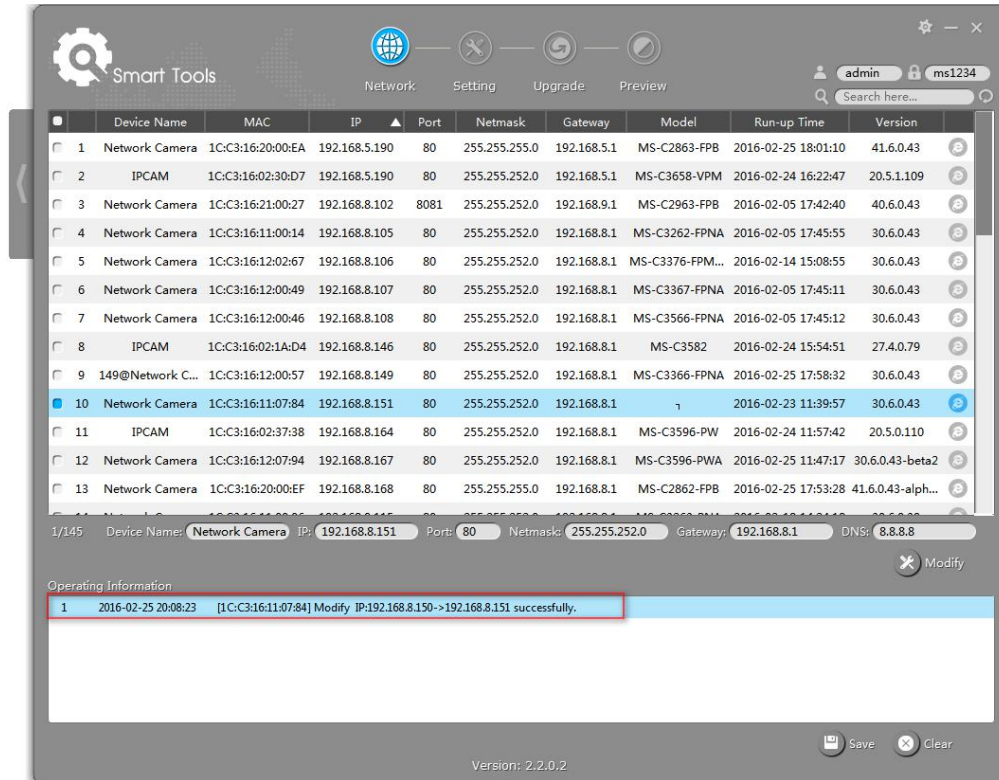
Smart Tools

Network Setting Upgrade Preview

admin ms1234

Search here...

| | Device Name | MAC | IP | Port | Netmask | Gateway | Model | Run-up Time | Version |
|---|---|---|---|---|---|---|---|---|---|
| 1 | Network Camera | 1C:C3:16:20:00:EA | 192.168.5.190 | 80 | 255.255.255.0 | 192.168.5.1 | MS-C2863-FPB | 2016-02-25 18:01:10 | 41.6.0.43 |
| 2 | IPCAM | 1C:C3:16:02:30:D7 | 192.168.5.190 | 80 | 255.255.252.0 | 192.168.5.1 | MS-C3658-VPM | 2016-02-24 16:22:47 | 20.5.1.109 |
| 3 | Network Camera | 1C:C3:16:21:00:27 | 192.168.8.102 | 8081 | 255.255.252.0 | 192.168.9.1 | MS-C2963-FPB | 2016-02-05 17:42:40 | 40.6.0.43 |
| 4 | Network Camera | 1C:C3:16:11:00:14 | 192.168.8.105 | 80 | 255.255.252.0 | 192.168.8.1 | MS-C3262-FPNA | 2016-02-05 17:45:55 | 30.6.0.43 |
| 5 | Network Camera | 1C:C3:16:12:02:67 | 192.168.8.106 | 80 | 255.255.252.0 | 192.168.8.1 | MS-C3376-FPM... | 2016-02-14 15:08:55 | 30.6.0.43 |
| 6 | Network Camera | 1C:C3:16:12:00:49 | 192.168.8.107 | 80 | 255.255.252.0 | 192.168.8.1 | MS-C3367-FPNA | 2016-02-05 17:45:11 | 30.6.0.43 |
| 7 | Network Camera | 1C:C3:16:12:00:46 | 192.168.8.108 | 80 | 255.255.252.0 | 192.168.8.1 | MS-C3566-FPNA | 2016-02-05 17:45:12 | 30.6.0.43 |
| 8 | IPCAM | 1C:C3:16:02:1A:D4 | 192.168.8.146 | 80 | 255.255.252.0 | 192.168.8.1 | MS-C3582 | 2016-02-24 15:54:51 | 27.4.0.79 |
| 9 | 149@Network C... | 1C:C3:16:12:00:57 | 192.168.8.149 | 80 | 255.255.252.0 | 192.168.8.1 | MS-C3366-FPNA | 2016-02-25 17:58:32 | 30.6.0.43 |
| 10 | Network Camera | 1C:C3:16:11:07:84 | 192.168.8.151 | 80 | 255.255.252.0 | 192.168.8.1 | ┐ | 2016-02-23 11:39:57 | 30.6.0.43 |
| 11 | IPCAM | 1C:C3:16:02:37:38 | 192.168.8.164 | 80 | 255.255.252.0 | 192.168.8.1 | MS-C3596-PW | 2016-02-24 11:57:42 | 20.5.0.110 |
| 12 | Network Camera | 1C:C3:16:12:07:94 | 192.168.8.167 | 80 | 255.255.252.0 | 192.168.8.1 | MS-C3596-PWA | 2016-02-25 11:47:17 | 30.6.0.43-beta2 |
| 13 | Network Camera | 1C:C3:16:20:00:EF | 192.168.8.168 | 80 | 255.255.255.0 | 192.168.8.1 | MS-C2862-FPB | 2016-02-25 17:53:28 | 41.6.0.43-alph... |

1/145 Device Name: Network Camera IP: 192.168.8.151 Port: 80 Netmask: 255.255.252.0 Gateway: 192.168.8.1 DNS: 8.8.8.8

Modify

Operating Information

1 2016-02-25 20:08:23 [1C:C3:16:11:07:84] Modify IP:192.168.8.150->192.168.8.151 successfully.

Save Clear

Version: 2.2.0.2